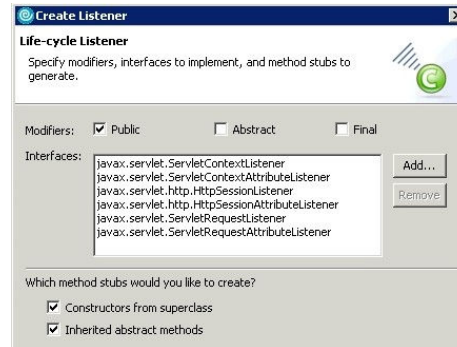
Create Listener

Life-cycle Listener

Specify modifiers, interfaces to implement, and method stubs to generate.

Modifiers: Public Abstract Final

Interfaces:
javax.servlet.ServletContextListener
javax.servlet.ServletContextAttributeListener
javax.servlet.http.HttpSessionListener
javax.servlet.http.HttpSessionAttributeListener
javax.servlet.ServletRequestListener
javax.servlet.ServletRequestAttributeListener

Add...
Remove

Which method stubs would you like to create?

Constructors from superclass

Inherited abstract methods